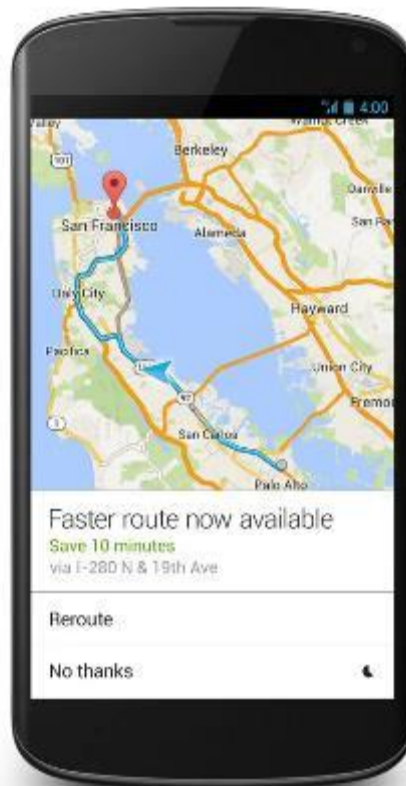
4:00

Valley

Walnut Creek

101

Berkeley

Danville

San Francisco

San Ra

Alameda

Daly City

Hayward

Pacifica

Union City

Fremo

92

San Carlos

Palo Alto

Faster route now available

Save 10 minutes

via I-280 N & 19th Ave

Reroute

No thanks